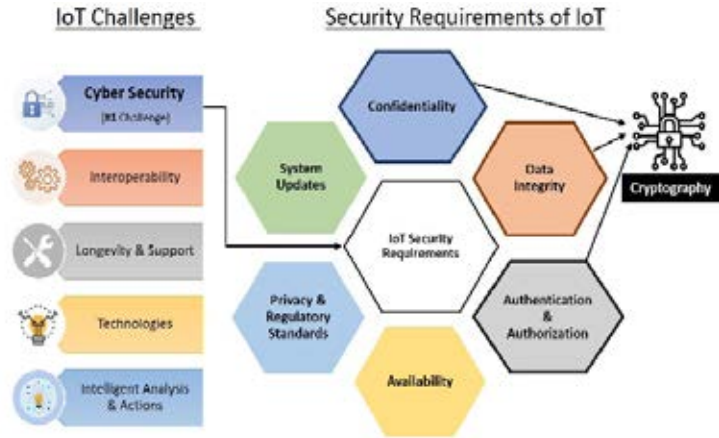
IoT Challenges

Security Requirements of IoT

Cyber Security
[#1 Challenge]

Interoperability

Longevity & Support

Technologies

Intelligent Analysis & Actions

Confidentiality

System Updates

Data Integrity

IoT Security Requirements

Privacy & Regulatory Standards

Authentication & Authorization

Availability

Cryptography